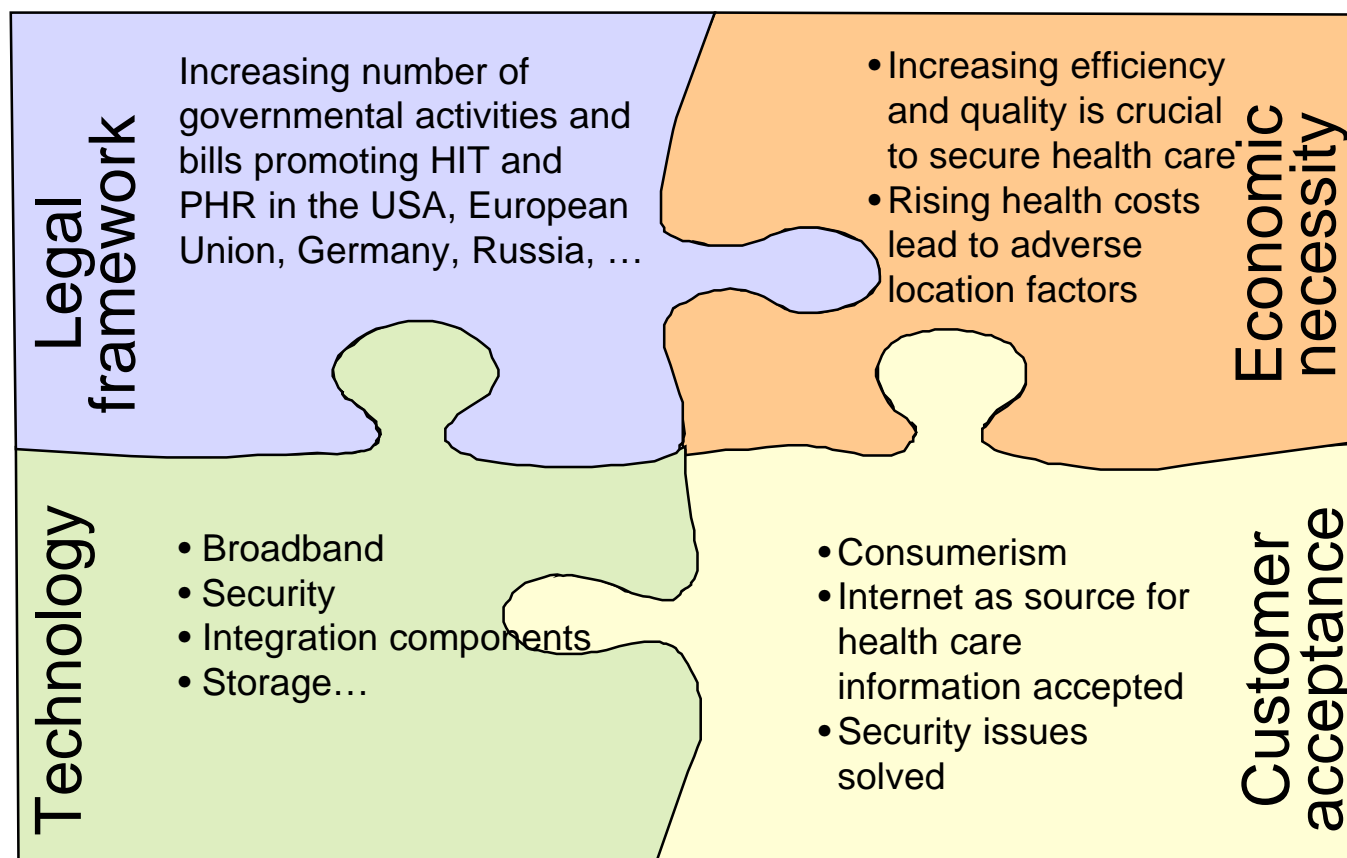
Legal framework

Increasing number of governmental activities and bills promoting HIT and PHR in the USA, European Union, Germany, Russia, …

- Increasing efficiency and quality is crucial to secure health care
- Rising health costs lead to adverse location factors

Economic necessity

Technology

- Broadband
- Security
- Integration components
- Storage…

- Consumerism
- Internet as source for health care information accepted
- Security issues solved

Customer acceptance